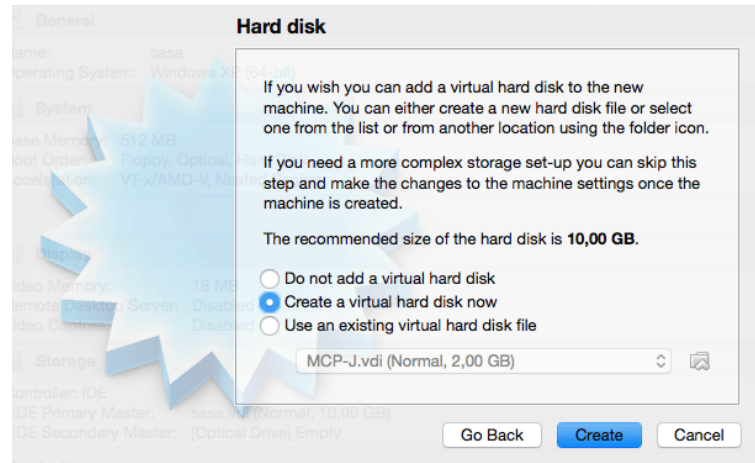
General
Name: sasa
Operating System: Windows XP (64-bit)

System
Base Memory: 512 MB
Boot Order: Floppy, Optical, Ha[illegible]
Acceleration: VT-x/AMD-V, Nested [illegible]

Display
Video Memory: 16 MB
Remote Desktop Server: Disabled
Video Capture: Disabled

Storage
Controller: IDE
IDE Primary Master: sasa.v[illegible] (Normal, 10,00 GB)
IDE Secondary Master: [Optical Drive] Empty

Hard disk

If you wish you can add a virtual hard disk to the new machine. You can either create a new hard disk file or select one from the list or from another location using the folder icon.

If you need a more complex storage set-up you can skip this step and make the changes to the machine settings once the machine is created.

The recommended size of the hard disk is **10,00 GB**.

Do not add a virtual hard disk
Create a virtual hard disk now
Use an existing virtual hard disk file

MCP-J.vdi (Normal, 2,00 GB)

Go Back
Create
Cancel